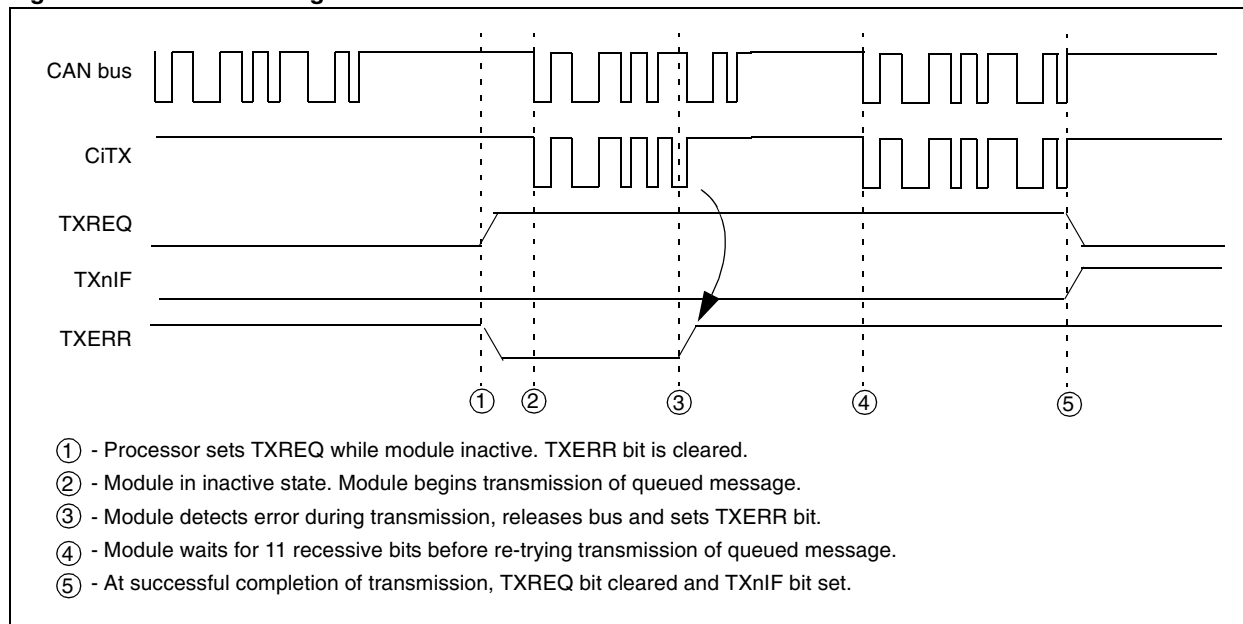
CAN bus

CiTX

TXREQ

TXnIF

TXERR

① ② ③ ④ ⑤

① - Processor sets TXREQ while module inactive. TXERR bit is cleared.

② - Module in inactive state. Module begins transmission of queued message.

③ - Module detects error during transmission, releases bus and sets TXERR bit.

④ - Module waits for 11 recessive bits before re-trying transmission of queued message.

⑤ - At successful completion of transmission, TXREQ bit cleared and TXnIF bit set.